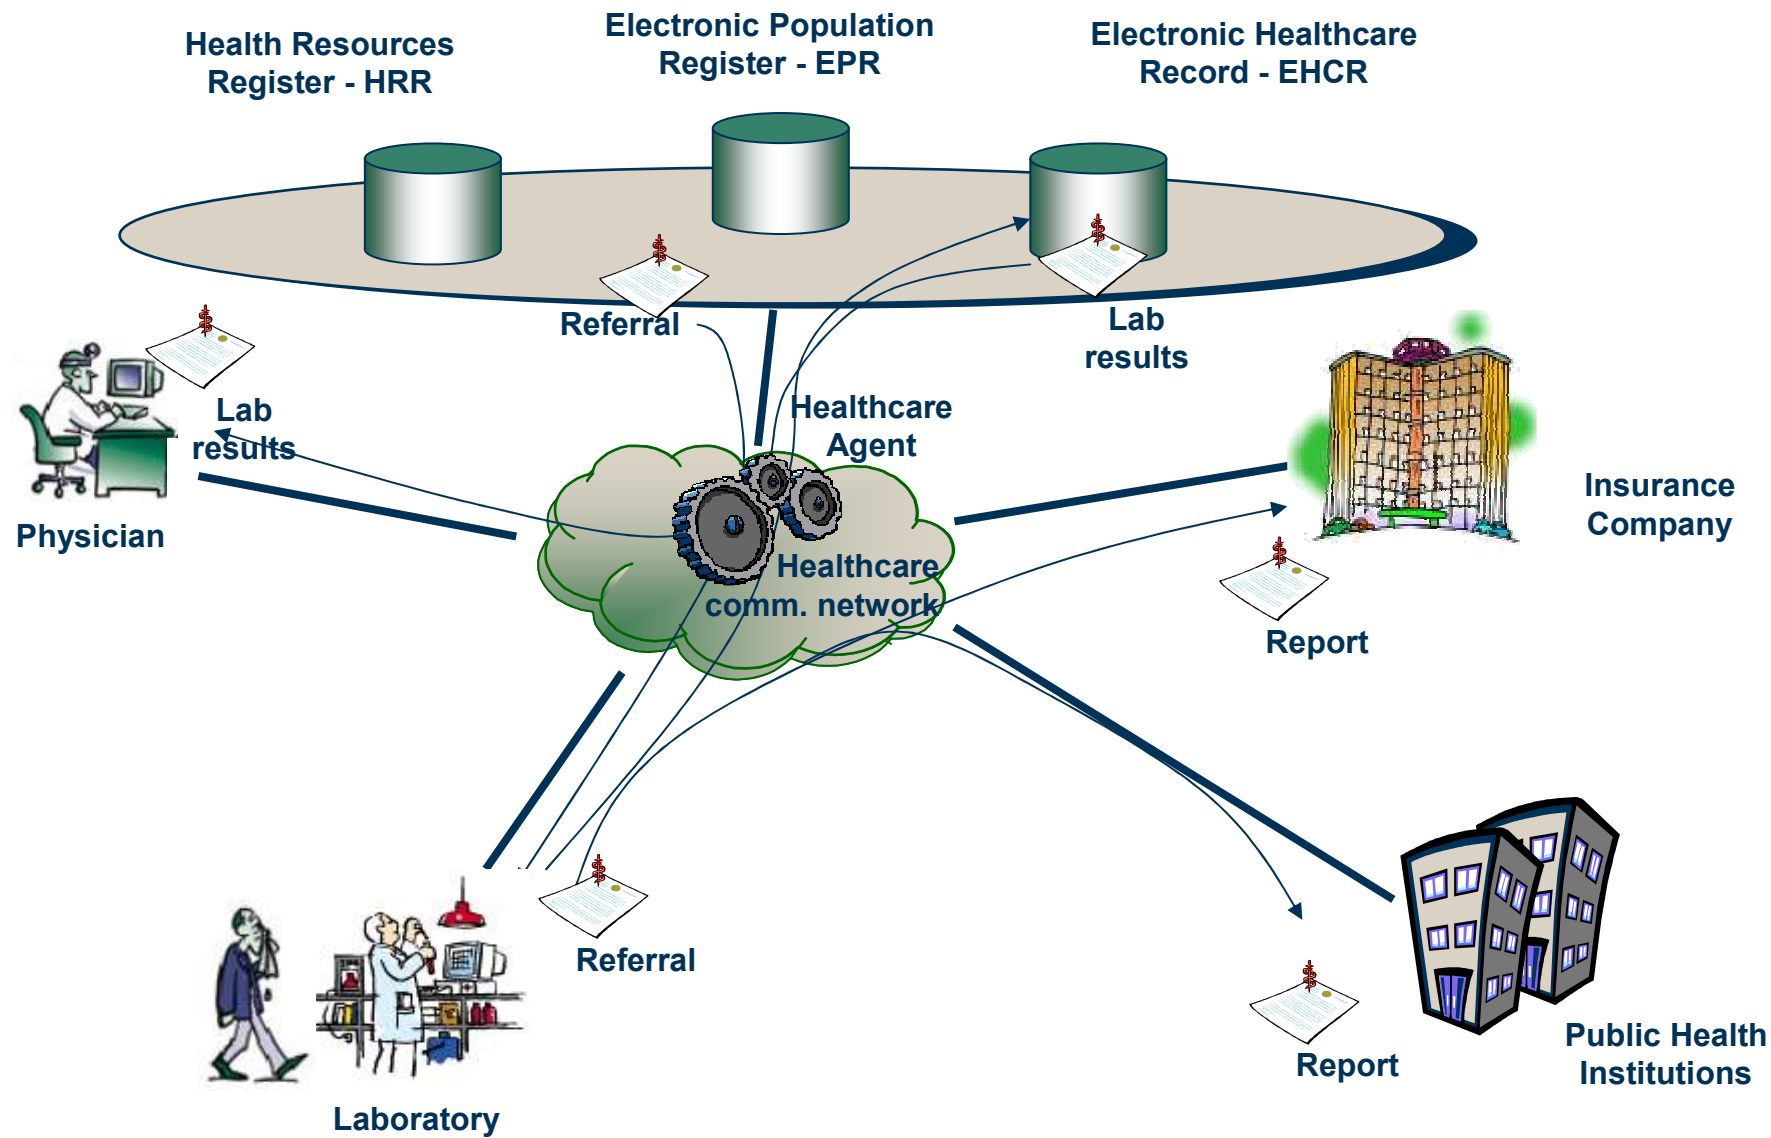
Health Resources Register - HRR

Electronic Population Register - EPR

Electronic Healthcare Record - EHCR

Referral

Lab results

Lab results

Healthcare Agent

Physician

Insurance Company

Healthcare comm. network

Report

Referral

Report

Public Health Institutions

Laboratory